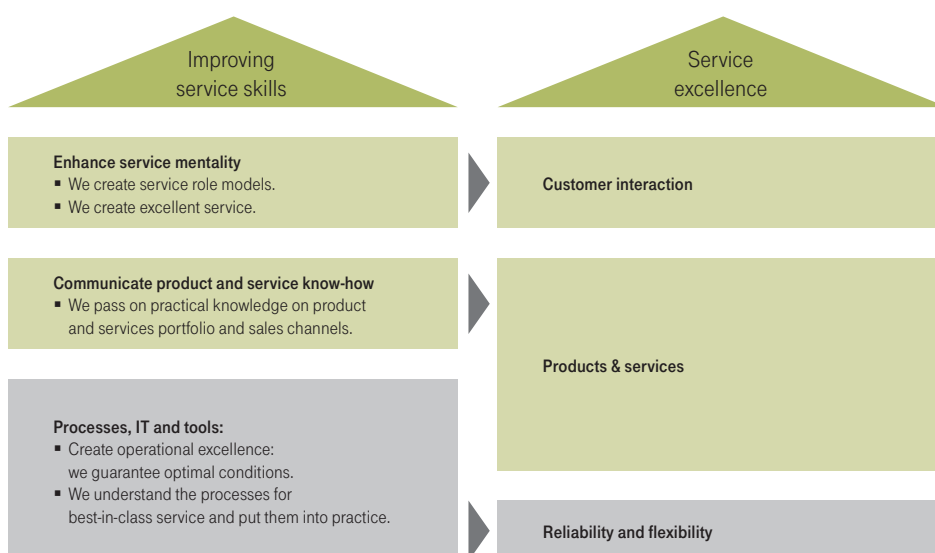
Improving service skills

Service excellence

Enhance service mentality
▪ We create service role models.
▪ We create excellent service.

Customer interaction

Communicate product and service know-how
▪ We pass on practical knowledge on product and services portfolio and sales channels.

Products & services

Processes, IT and tools:
▪ Create operational excellence: we guarantee optimal conditions.
▪ We understand the processes for best-in-class service and put them into practice.

Reliability and flexibility